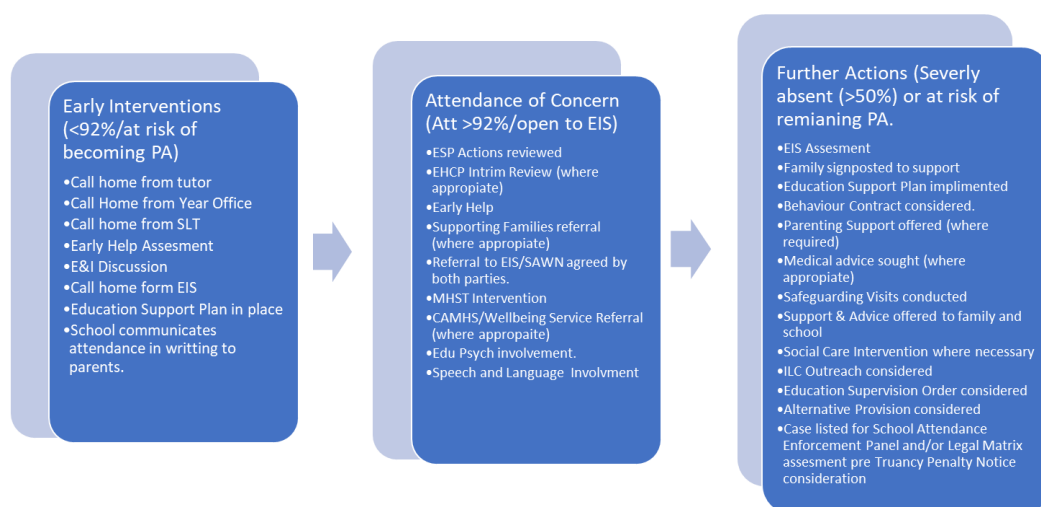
Early Interventions (<92%/at risk of becoming PA)

•Call home from tutor
•Call Home from Year Office
•Call home from SLT
•Early Help Assesment
•E&I Discussion
•Call home form EIS
•Education Support Plan in place
•School communicates attendance in writting to parents.

Attendance of Concern (Att >92%/open to EIS)

•ESP Actions reviewed
•EHCP Intrim Review (where appropiate)
•Early Help
•Supporting Families referral (where appropiate)
•Referral to EIS/SAWN agreed by both parties.
•MHST Intervention
•CAMHS/Wellbeing Service Referral (where appropaite)
•Edu Psych involvement.
•Speech and Language Involvment

Further Actions (Severly absent (>50%) or at risk of remianing PA.

•EIS Assesment
•Family signposted to support
•Education Support Plan implimented
•Behaviour Contract considered.
•Parenting Support offered (where required)
•Medical advice sought (where appropiate)
•Safeguarding Visits conducted
•Support & Advice offered to family and school
•Social Care Intervention where necessary
•ILC Outreach considered
•Education Supervision Order considered
•Alternative Provision considered
•Case listed for School Attendance Enforcement Panel and/or Legal Matrix assesment pre Truancy Penalty Notice consideration